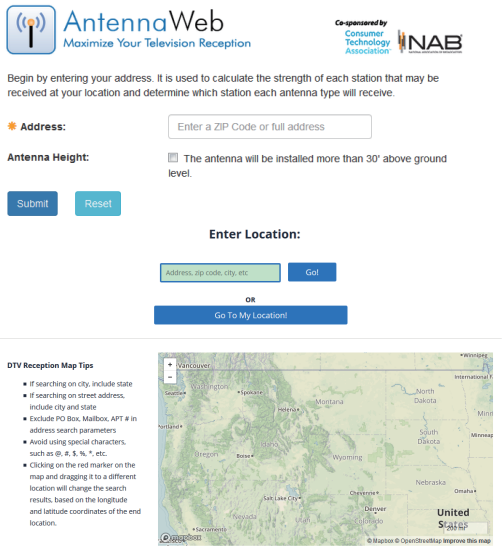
AntennaWeb
Maximize Your Television Reception

Co-sponsored by
Consumer Technology Association
NAB

Begin by entering your address. It is used to calculate the strength of each station that may be received at your location and determine which station each antenna type will receive.

Address:
Enter a ZIP Code or full address

Antenna Height:
The antenna will be installed more than 30' above ground level.

Submit
Reset

Enter Location:

Address, zip code, city, etc
Go!

OR

Go To My Location!

DTV Reception Map Tips

- If searching on city, include state
- If searching on street address, include city and state
- Exclude PO Box, Mailbox, APT # in address search parameters
- Avoid using special characters, such as @, #, $, %, *, etc.
- Clicking on the red marker on the map and dragging it to a different location will change the search results, based on the longitude and latitude coordinates of the end location.

+
−
Vancouver
Seattle
Washington
Spokane
Portland
Montana
Helena
Bismarck
North Dakota
Oregon
Idaho
Boise
South Dakota
Pierre
Wyoming
Nevada
Salt Lake City
Utah
Denver
Colorado
Sacramento
United States
200 mi
© mapbox
© Mapbox © OpenStreetMap Improve this map